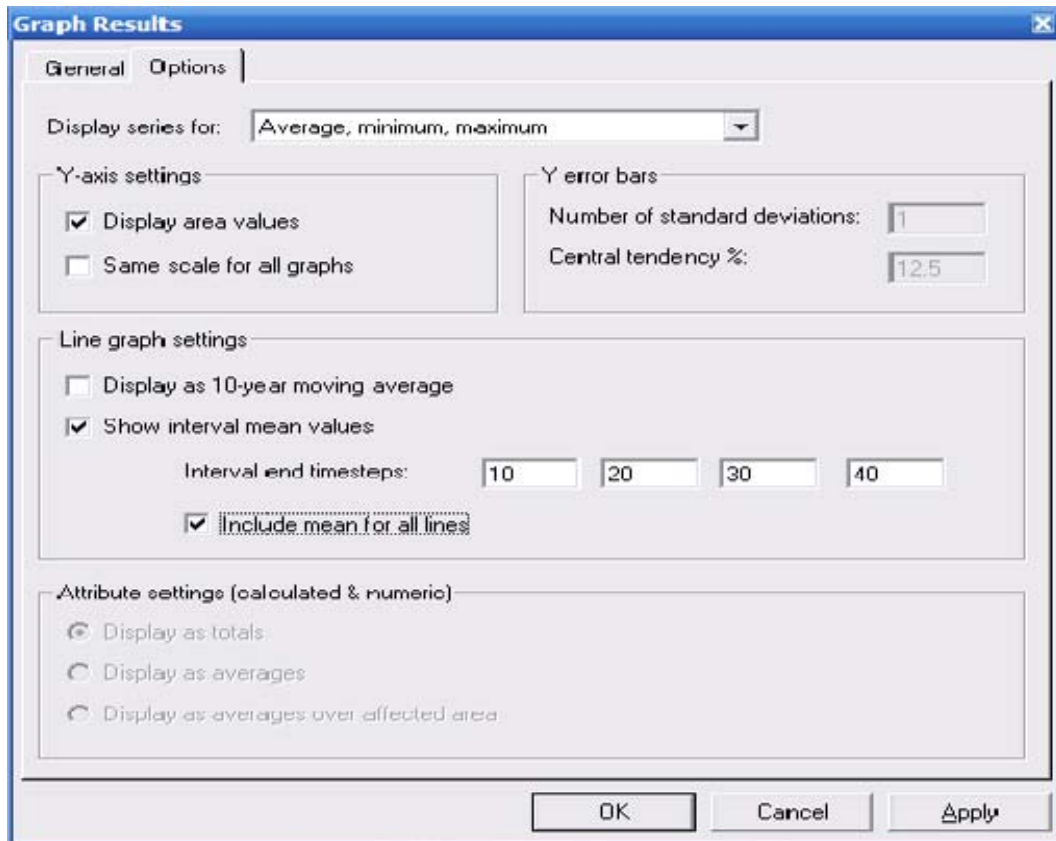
Graph Results

General Options

Display series for: Average, minimum, maximum

Y-axis settings

Display area values

Same scale for all graphs

Y error bars

Number of standard deviations: 1

Central tendency %: 12.5

Line graph settings

Display as 10-year moving average

Show interval mean values

Interval end timesteps: 10 20 30 40

Include mean for all lines

Attribute settings (calculated & numeric)

Display as totals

Display as averages

Display as averages over affected area

OK Cancel Apply